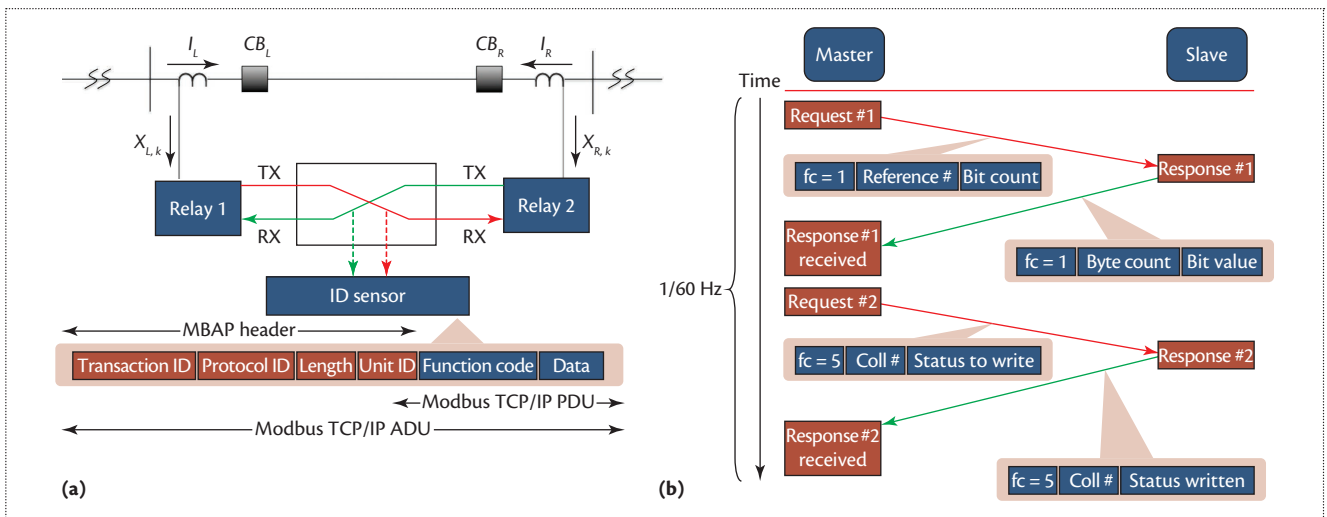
$I_L$ $CB_L$ $CB_R$ $I_R$

$X_{L,k}$ $X_{R,k}$

TX TX

Relay 1 Relay 2

RX RX

ID sensor

MBAP header

| Transaction ID | Protocol ID | Length | Unit ID | Function code | Data |
|---|---|---|---|---|---|

Modbus TCP/IP PDU

Modbus TCP/IP ADU

(a)

Master Slave

Time

Request #1

| fc = 1 | Reference # | Bit count |
|---|---|---|

Response #1

Response #1 received

| fc = 1 | Byte count | Bit value |
|---|---|---|

1/60 Hz

Request #2

| fc = 5 | Coll # | Status to write |
|---|---|---|

Response #2

Response #2 received

| fc = 5 | Coll # | Status written |
|---|---|---|

(b)